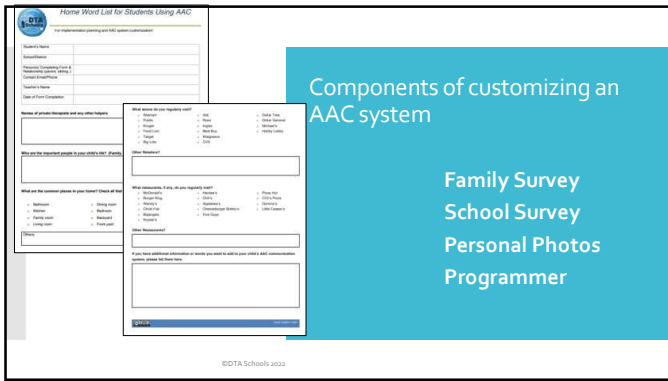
DTA Schools

Home Word List for Students Using AAC

For implementation planning and AAC system customization!

| Student's Name | |
|---|---|
| School/District | |
| Person(s) Completing Form & Relationship (parent, sibling...) | |
| Contact Email/Phone | |
| Teacher's Name | |
| Date of Form Completion | |

Names of private therapists and any other helpers

Who are the important people in your child's life? (Family, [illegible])

What are the common places in your home? Check all that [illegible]

Bathroom
Kitchen
Family room
Living room
Dining room
Bedroom
Backyard
Front yard

Other:

What stores do you regularly visit?

Walmart
Publix
Kroger
Food Lion
Target
Big Lots
Aldi
Ross
Ingles
Best Buy
Walgreens
CVS
Dollar Tree
Dollar General
Michael's
Hobby Lobby

Other Stores?

What restaurants, if any, do you regularly visit?

McDonald's
Burger King
Wendy's
Chick-Fil-A
Applebee's
Arby's
Hardee's
Chili's
Applebee's
Cheesebarger Bobby's
Five Guys
Pizza Hut
CiCi's Pizza
Domino's
Little Caesar's

Other Restaurants?

If you have additional information or words you want to add to your child's AAC communication system, please list them here.

Components of customizing an AAC system

Family Survey
School Survey
Personal Photos
Programmer

©DTA Schools 2022